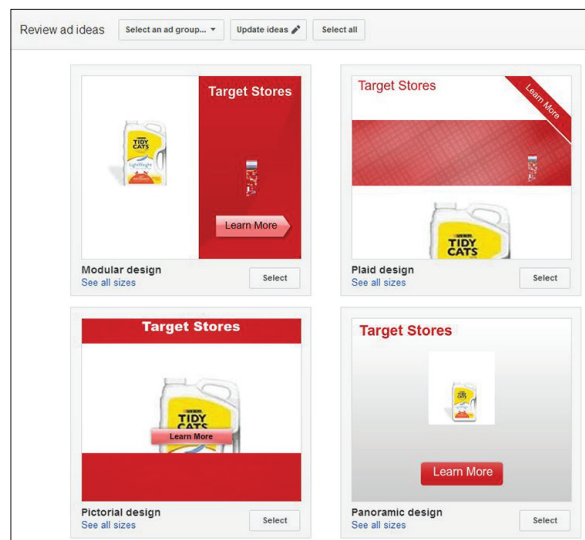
Review ad ideas

Select an ad group... ▾

Update ideas

Select all

PURINA
TIDY CATS

Target Stores

Learn More

Modular design
See all sizes

Select

Target Stores

Learn More

TIDY CATS

Plaid design
See all sizes

Select

Target Stores

TIDY CATS

Learn More

Pictorial design
See all sizes

Select

Target Stores

Learn More

Panoramic design
See all sizes

Select